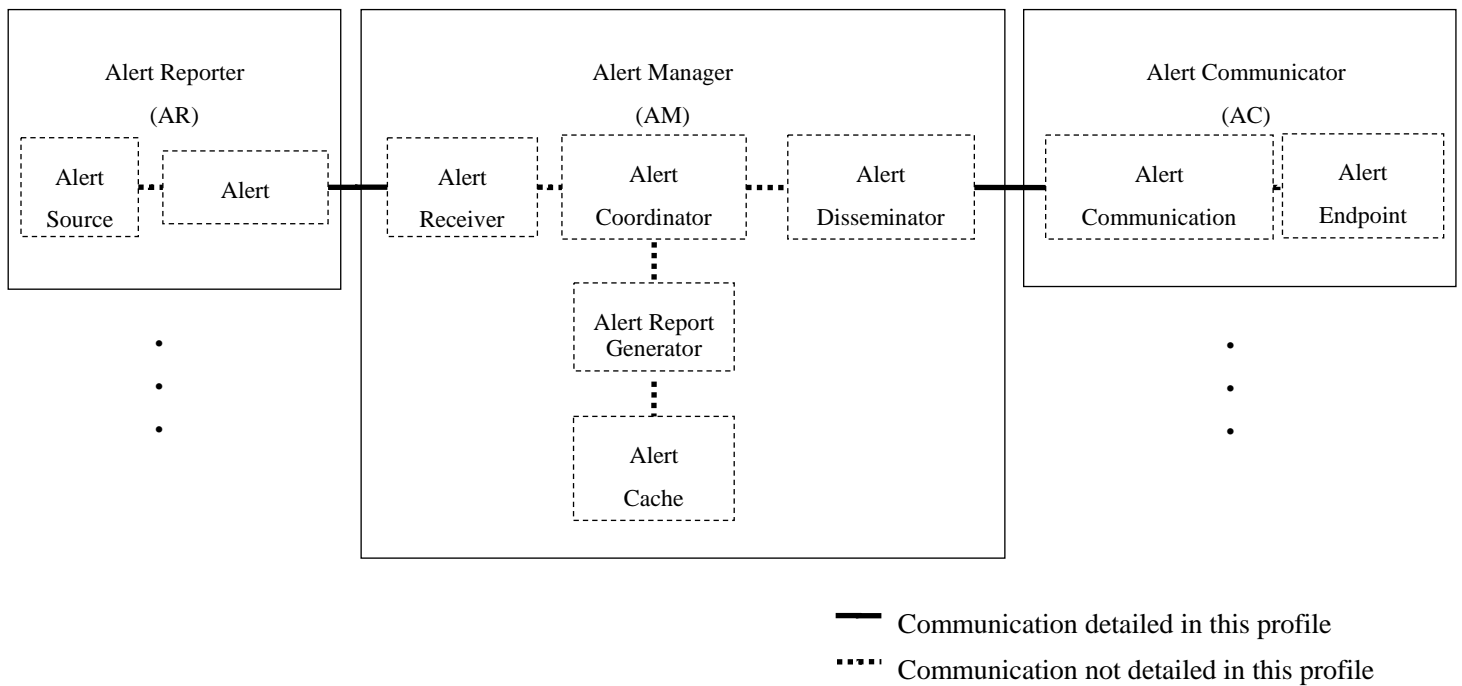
Alert Reporter
(AR)

Alert
Source

Alert

Alert Manager
(AM)

Alert
Receiver

Alert
Coordinator

Alert
Disseminator

Alert Report
Generator

Alert
Cache

Alert Communicator
(AC)

Alert
Communication

Alert
Endpoint

Communication detailed in this profile

Communication not detailed in this profile